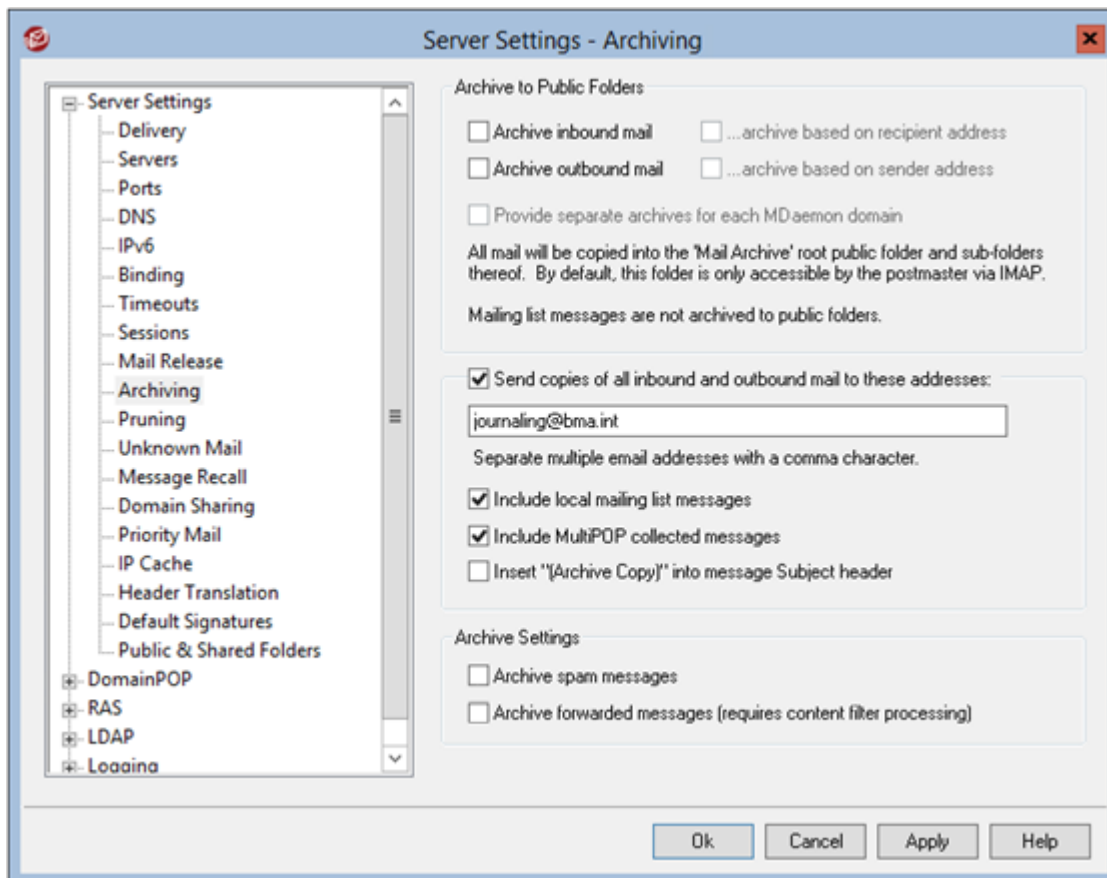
Server Settings - Archiving

Server Settings
Delivery
Servers
Ports
DNS
IPv6
Binding
Timeouts
Sessions
Mail Release
Archiving
Pruning
Unknown Mail
Message Recall
Domain Sharing
Priority Mail
IP Cache
Header Translation
Default Signatures
Public & Shared Folders
DomainPOP
RAS
LDAP
Logging

Archive to Public Folders

Archive inbound mail
...archive based on recipient address
Archive outbound mail
...archive based on sender address
Provide separate archives for each MDaemon domain

All mail will be copied into the 'Mail Archive' root public folder and sub-folders thereof. By default, this folder is only accessible by the postmaster via IMAP.

Mailing list messages are not archived to public folders.

Send copies of all inbound and outbound mail to these addresses:

journaling@bma.int

Separate multiple email addresses with a comma character.

Include local mailing list messages
Include MultiPOP collected messages
Insert "(Archive Copy)" into message Subject header

Archive Settings

Archive spam messages
Archive forwarded messages (requires content filter processing)

Ok
Cancel
Apply
Help